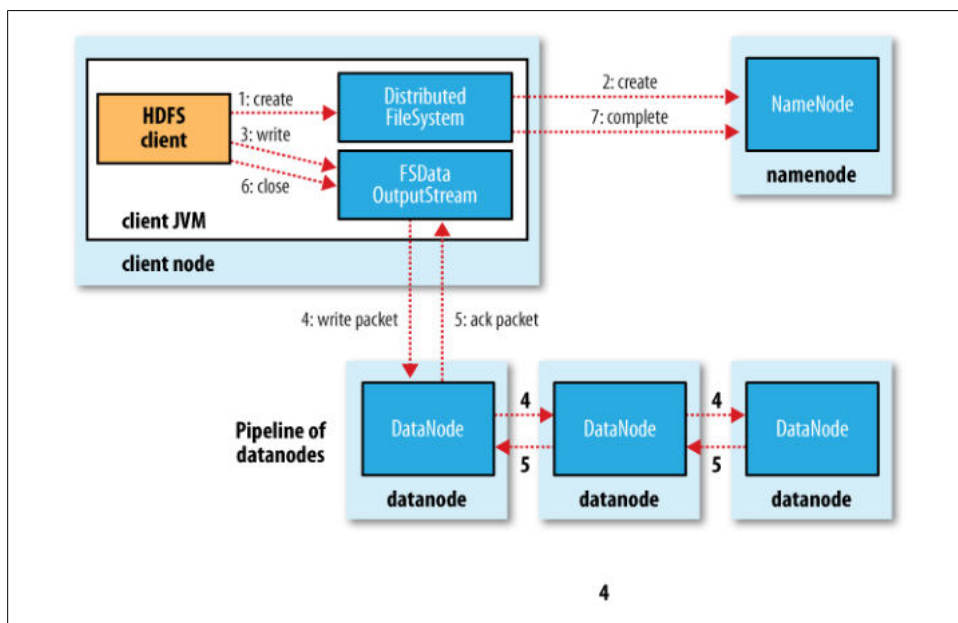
HDFS client

1: create

3: write

6: close

Distributed FileSystem

FSData OutputStream

client JVM

client node

2: create

7: complete

NameNode

namenode

4: write packet

5: ack packet

Pipeline of datanodes

DataNode

datanode

4

5

DataNode

datanode

4

5

DataNode

datanode

4